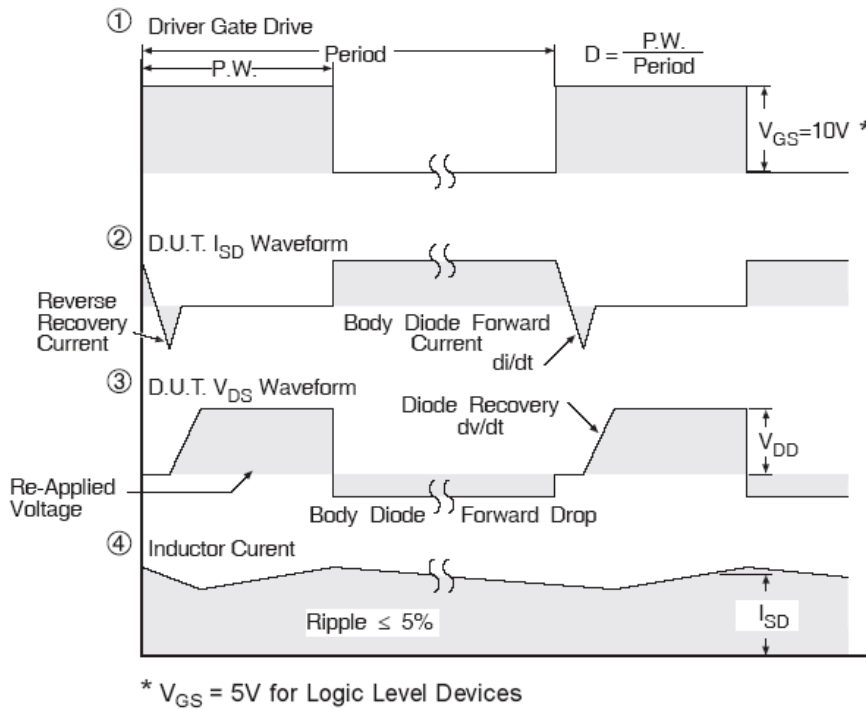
① Driver Gate Drive

Period

P.W.

$D = \frac{P.W.}{Period}$

$V_{GS}$=10V *

② D.U.T. $I_{SD}$ Waveform

Reverse Recovery Current

Body Diode Forward Current

di/dt

③ D.U.T. $V_{DS}$ Waveform

Diode Recovery dv/dt

$V_{DD}$

Re-Applied Voltage

Body Diode Forward Drop

④ Inductor Curent

Ripple ≤ 5%

$I_{SD}$

* $V_{GS}$ = 5V for Logic Level Devices